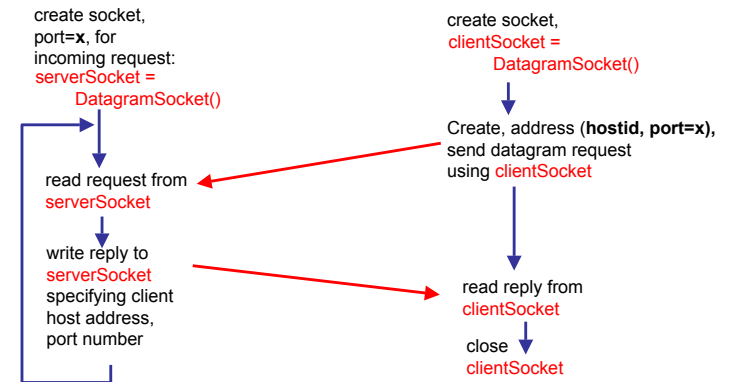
create socket, port=**x**, for incoming request:
serverSocket = DatagramSocket()

read request from serverSocket

write reply to serverSocket specifying client host address, port number

create socket,
clientSocket = DatagramSocket()

Create, address (**hostid, port=x),** send datagram request using clientSocket

read reply from clientSocket

close clientSocket